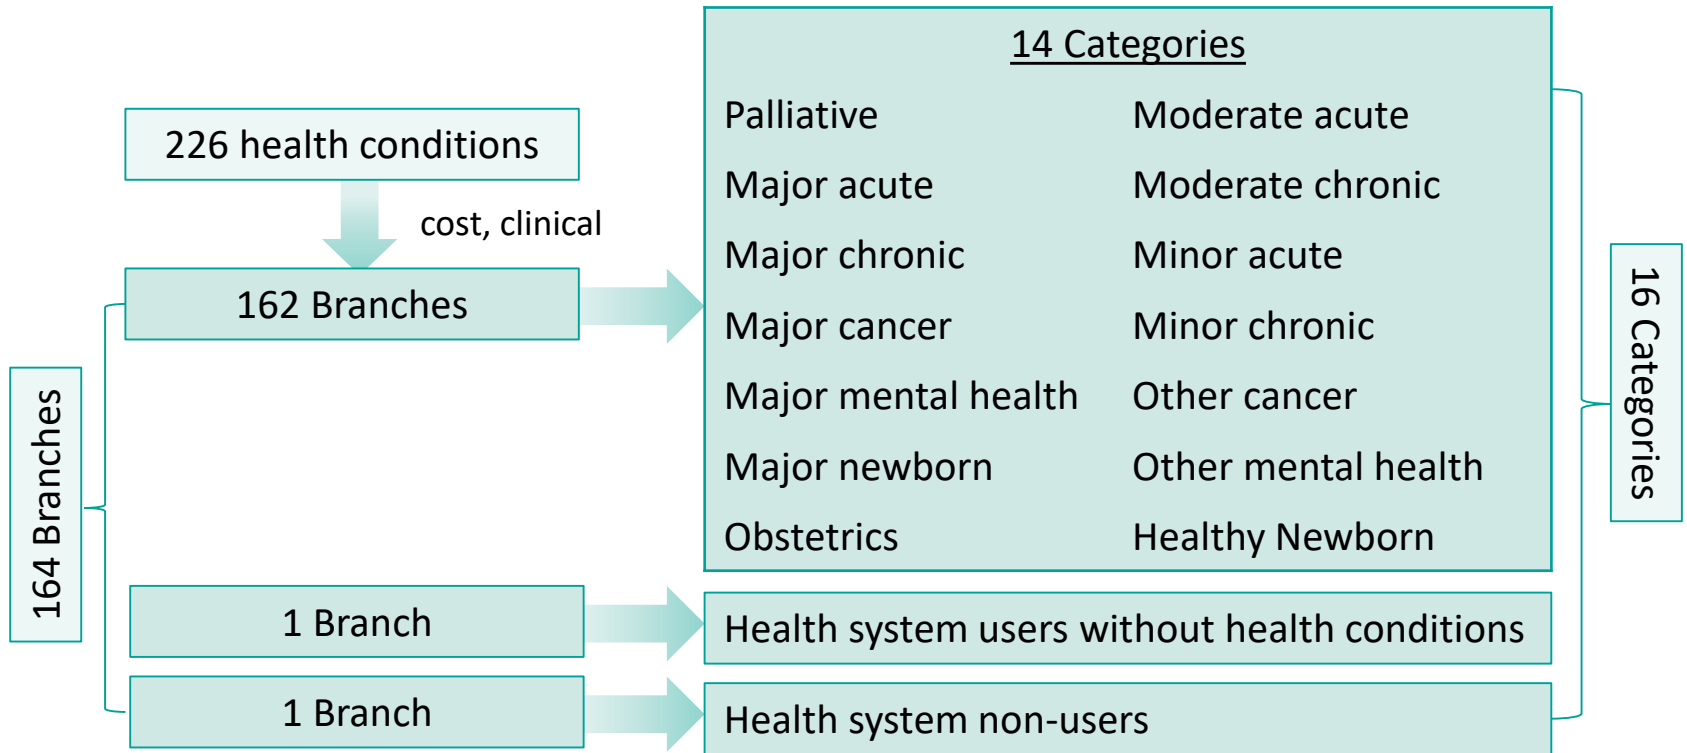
226 health conditions

cost, clinical

162 Branches

164 Branches

1 Branch

1 Branch

14 Categories

Palliative

Moderate acute

Major acute

Moderate chronic

Major chronic

Minor acute

Major cancer

Minor chronic

Major mental health

Other cancer

Major newborn

Other mental health

Obstetrics

Healthy Newborn

Health system users without health conditions

Health system non-users

16 Categories